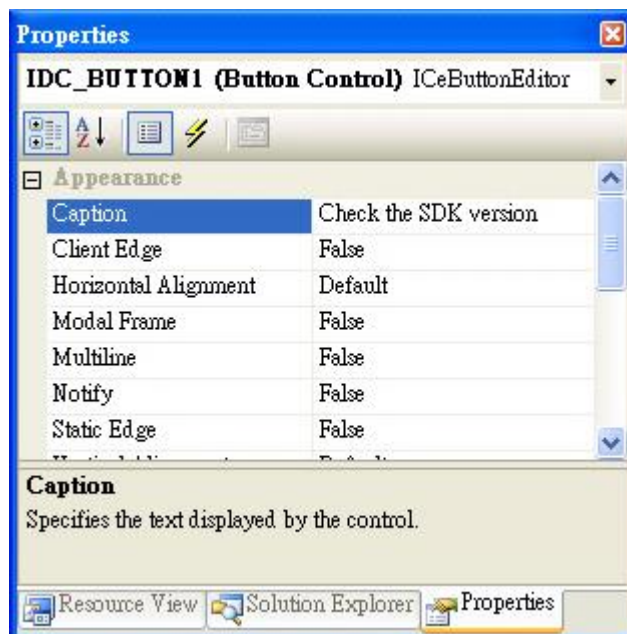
Properties

IDC_BUTTON1 (Button Control) ICeButtonEditor

Appearance

| | |
|---|---|
| Caption | Check the SDK version |
| Client Edge | False |
| Horizontal Alignment | Default |
| Modal Frame | False |
| Multiline | False |
| Notify | False |
| Static Edge | False |
| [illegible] | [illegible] |

Caption
Specifies the text displayed by the control.

Resource View Solution Explorer Properties